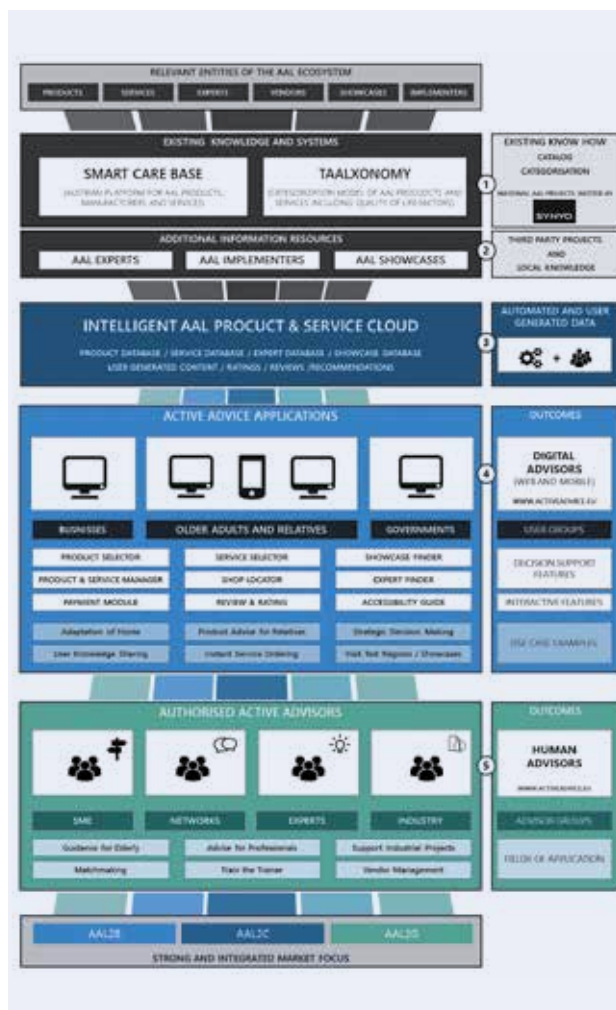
RELEVANT ENTITIES OF THE AAL ECOSYSTEM

PRODUCTS SERVICES EXPERTS VENDORS SHOWCASES IMPLEMENTERS

EXISTING KNOWLEDGE AND SYSTEMS

SMART CARE BASE
(AUSTRIAN PLATFORM FOR AAL PRODUCTS, MANUFACTURERS AND SERVICES)

TAALXONOMY
(CATEGORIZATION MODEL OF AAL PRODUCTS AND SERVICES INCLUDING QUALITY OF LIFE FACTORS)

1

EXISTING KNOW HOW
CATALOG
CATEGORISATION
NATIONAL AAL PROJECTS INITIATED BY
SYNYO

ADDITIONAL INFORMATION RESOURCES

AAL EXPERTS AAL IMPLEMENTERS AAL SHOWCASES

2

THIRD PARTY PROJECTS AND LOCAL KNOWLEDGE

INTELLIGENT AAL PROCUCT & SERVICE CLOUD

PRODUCT DATABASE / SERVICE DATABASE / EXPERT DATABASE / SHOWCASE DATABASE
USER GENERATED CONTENT / RATINGS / REVIEWS /RECOMMENDATIONS

3

AUTOMATED AND USER GENERATED DATA

ACTIVE ADVICE APPLICATIONS

BUSINESSES OLDER ADULTS AND RELATIVES GOVERNMENTS

PRODUCT SELECTOR SERVICE SELECTOR SHOWCASE FINDER
PRODUCT & SERVICE MANAGER SHOP LOCATOR EXPERT FINDER
PAYMENT MODULE REVIEW & RATING ACCESSIBILITY GUIDE
Adaptation of Home Product Advice for Relatives Strategic Decision Making
User Knowledge Sharing Instant Service Ordering Visit Test Regions / Showcases

4

OUTCOMES
DIGITAL ADVISORS
(WEB AND MOBILE)
WWW.ACTIVEADVICE.EU
USER GROUPS
DECISION SUPPORT FEATURES
INTERACTIVE FEATURES
USE CASE EXAMPLES

AUTHORISED ACTIVE ADVISORS

SME NETWORKS EXPERTS INDUSTRY
Guidance for Elderly Advise for Professionals Support Industrial Projects
Matchmaking Train the Trainer Vendor Management

5

OUTCOMES
HUMAN ADVISORS
WWW.ACTIVEADVICE.EU
ADVISOR GROUPS
FIELDS OF APPLICATION

AAL2B AAL2C AAL2G

STRONG AND INTEGRATED MARKET FOCUS